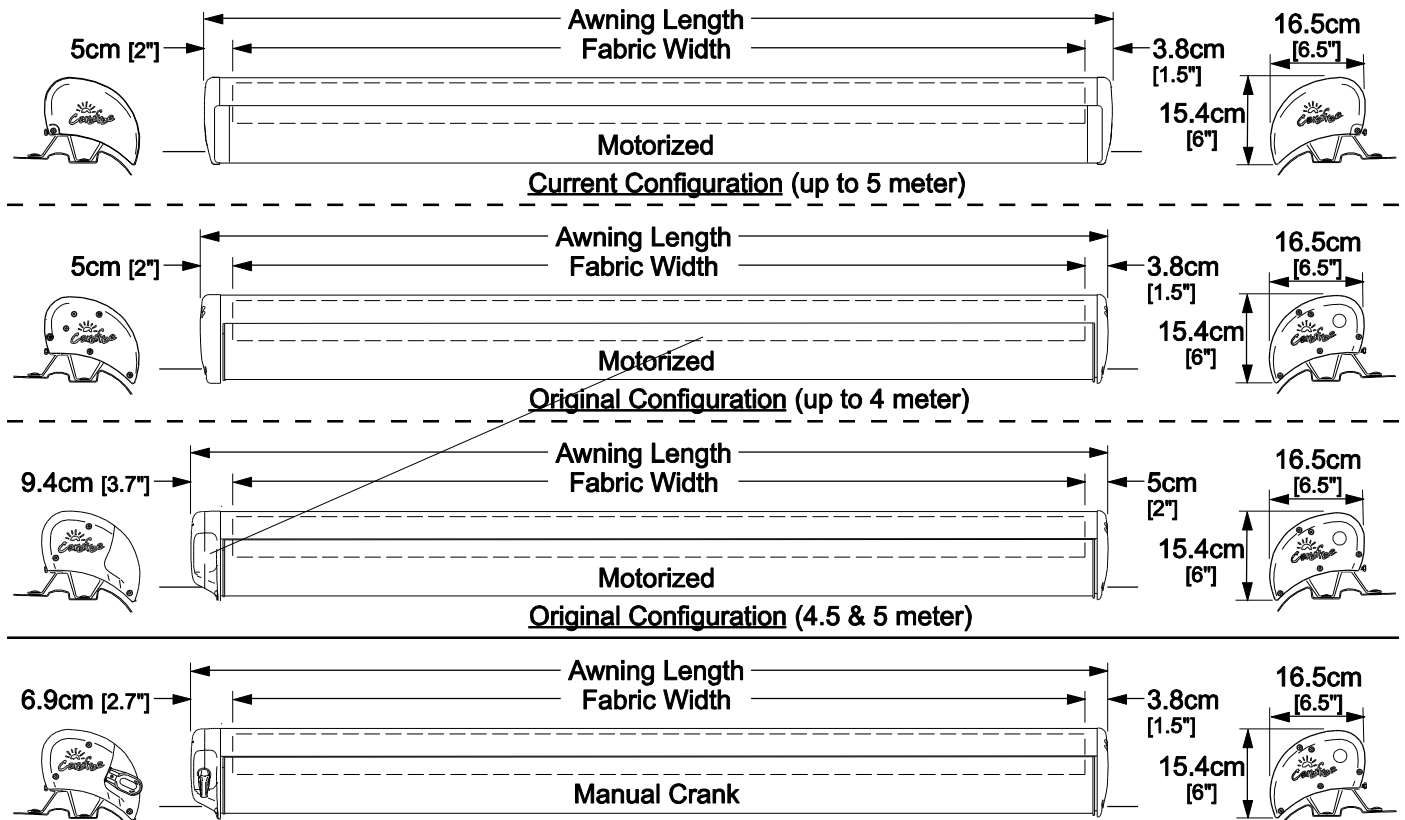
Awning Length
Fabric Width
5cm [2"]
3.8cm [1.5"]
16.5cm [6.5"]
15.4cm [6"]
Carefree
Carefree
Motorized
Current Configuration (up to 5 meter)

Awning Length
Fabric Width
5cm [2"]
3.8cm [1.5"]
16.5cm [6.5"]
15.4cm [6"]
Carefree
Carefree
Motorized
Original Configuration (up to 4 meter)

Awning Length
Fabric Width
9.4cm [3.7"]
5cm [2"]
16.5cm [6.5"]
15.4cm [6"]
Carefree
Carefree
Motorized
Original Configuration (4.5 & 5 meter)

Awning Length
Fabric Width
6.9cm [2.7"]
3.8cm [1.5"]
16.5cm [6.5"]
15.4cm [6"]
Carefree
Carefree
Manual Crank